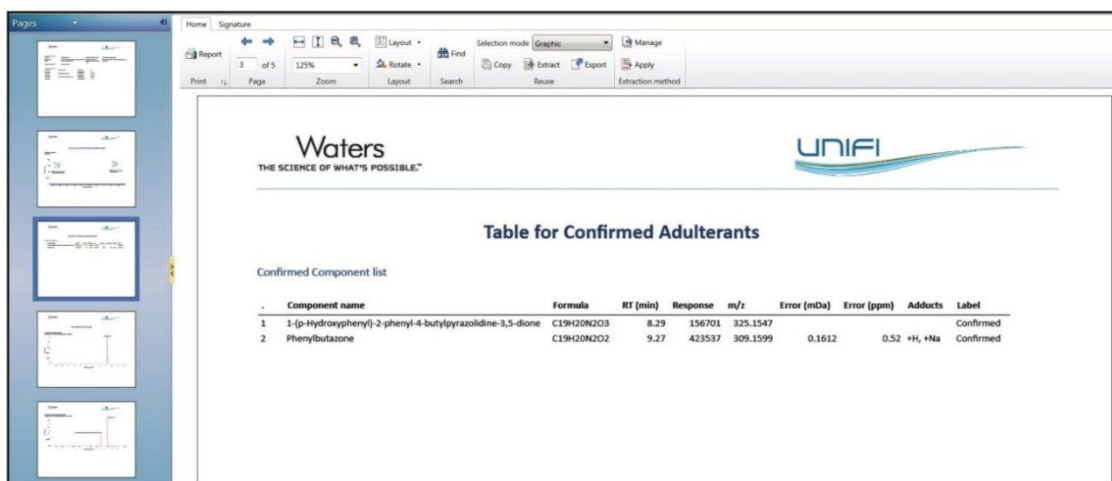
Pages

Home Signature

Report
Print

3 of 5
Page

125%
Zoom

Layout
Rotate
Layout

Find
Search

Selection mode Graphic
Copy Extract Export
Reuse

Manage
Apply
Extraction method

Waters
THE SCIENCE OF WHAT'S POSSIBLE.™

UNIFI

Table for Confirmed Adulterants

Confirmed Component list

| . | Component name | Formula | RT (min) | Response | m/z | Error (mDa) | Error (ppm) | Adducts | Label |
|---|---|---|---|---|---|---|---|---|---|
| 1 | 1-(p-Hydroxyphenyl)-2-phenyl-4-butylpyrazolidine-3,5-dione | C19H20N2O3 | 8.29 | 156701 | 325.1547 | | | | Confirmed |
| 2 | Phenylbutazone | C19H20N2O2 | 9.27 | 423537 | 309.1599 | 0.1612 | 0.52 | +H, +Na | Confirmed |